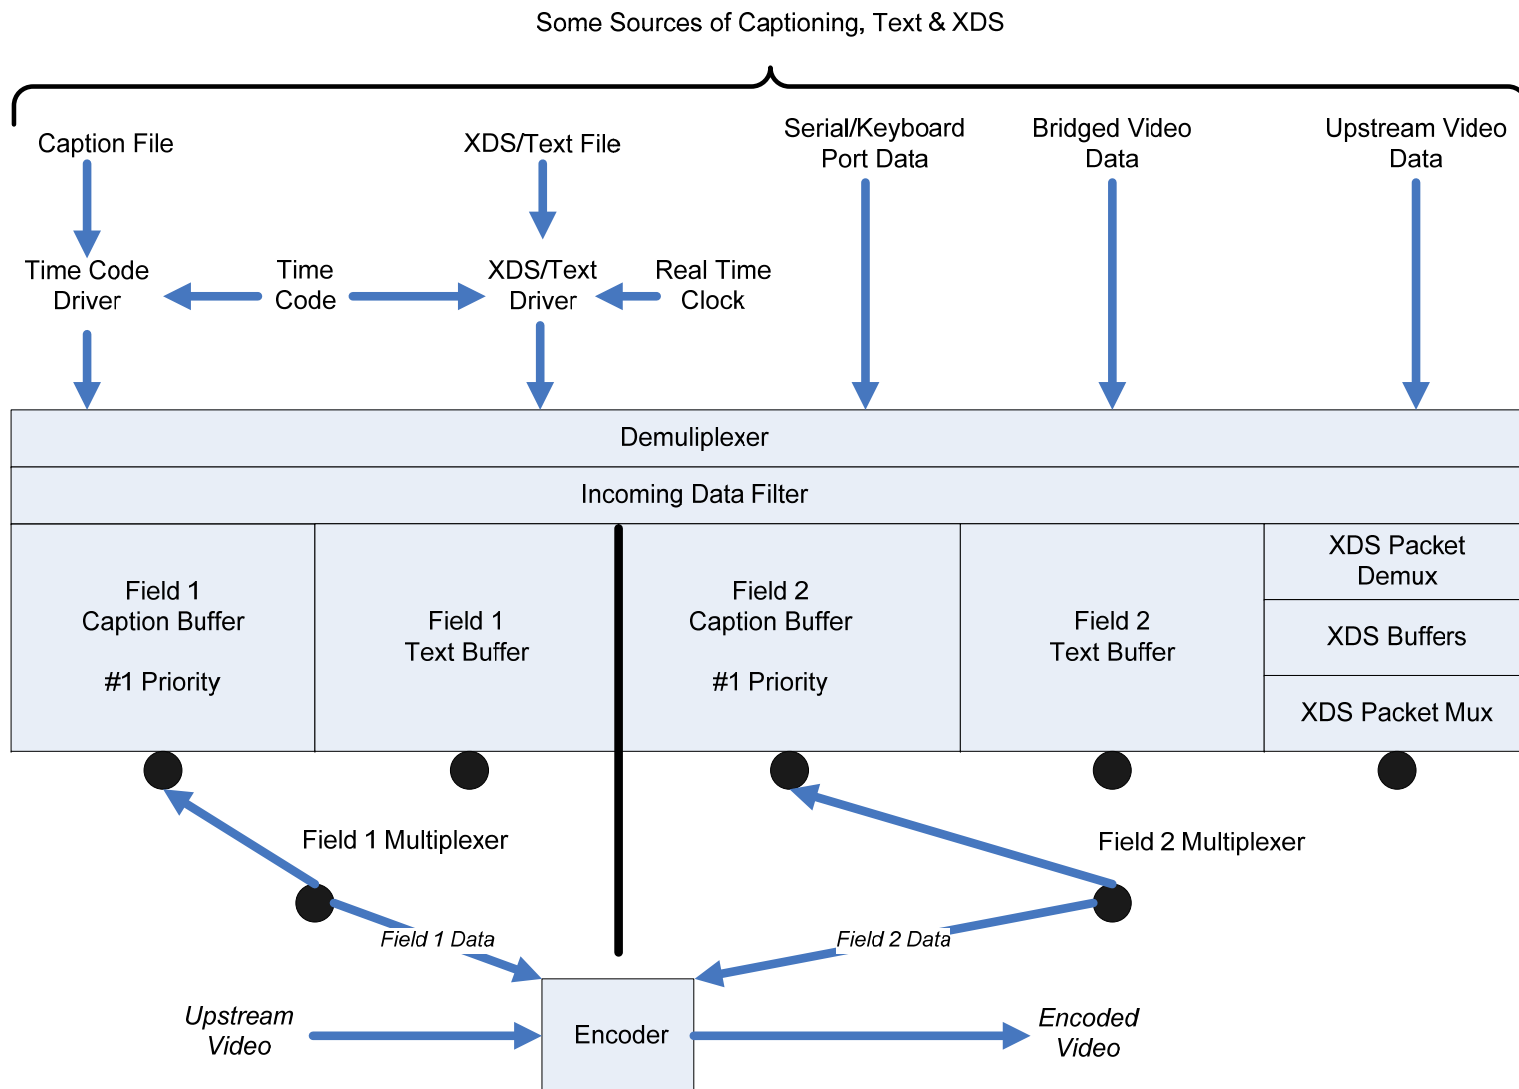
Some Sources of Captioning, Text & XDS

Caption File

XDS/Text File

Serial/Keyboard Port Data

Bridged Video Data

Upstream Video Data

Time Code Driver

Time Code

XDS/Text Driver

Real Time Clock

Demuliplexer

Incoming Data Filter

Field 1 Caption Buffer

#1 Priority

Field 1 Text Buffer

Field 2 Caption Buffer

#1 Priority

Field 2 Text Buffer

XDS Packet Demux

XDS Buffers

XDS Packet Mux

Field 1 Multiplexer

Field 2 Multiplexer

Field 1 Data

Field 2 Data

Upstream Video

Encoder

Encoded Video